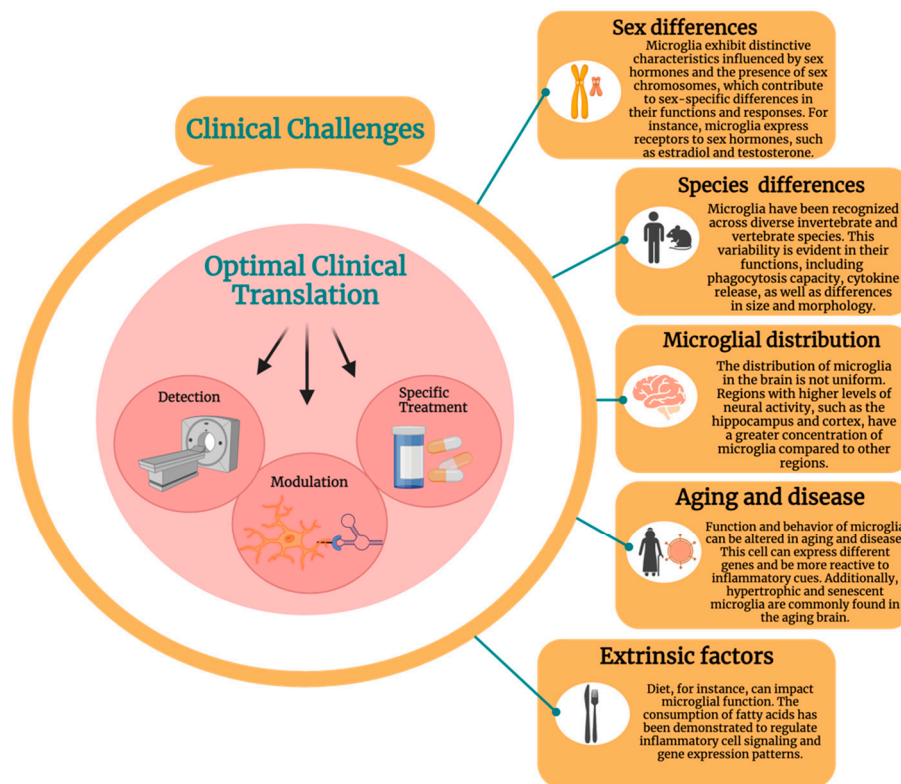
Clinical Challenges

Optimal Clinical Translation

Detection

Modulation

Specific Treatment

Sex differences

Microglia exhibit distinctive characteristics influenced by sex hormones and the presence of sex chromosomes, which contribute to sex-specific differences in their functions and responses. For instance, microglia express receptors to sex hormones, such as estradiol and testosterone.

Species differences

Microglia have been recognized across diverse invertebrate and vertebrate species. This variability is evident in their functions, including phagocytosis capacity, cytokine release, as well as differences in size and morphology.

Microglial distribution

The distribution of microglia in the brain is not uniform. Regions with higher levels of neural activity, such as the hippocampus and cortex, have a greater concentration of microglia compared to other regions.

Aging and disease

Function and behavior of microglia can be altered in aging and disease. This cell can express different genes and be more reactive to inflammatory cues. Additionally, hypertrophic and senescent microglia are commonly found in the aging brain.

Extrinsic factors

Diet, for instance, can impact microglial function. The consumption of fatty acids has been demonstrated to regulate inflammatory cell signaling and gene expression patterns.